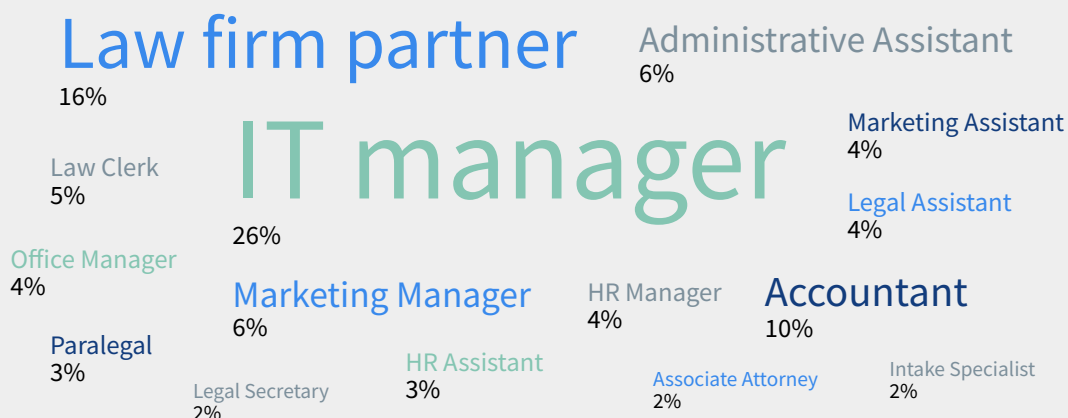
Law firm partner
16%

Administrative Assistant
6%

IT manager
26%

Marketing Assistant
4%

Law Clerk
5%

Legal Assistant
4%

Office Manager
4%

Marketing Manager
6%

HR Manager
4%

Accountant
10%

Paralegal
3%

HR Assistant
3%

Legal Secretary
2%

Associate Attorney
2%

Intake Specialist
2%